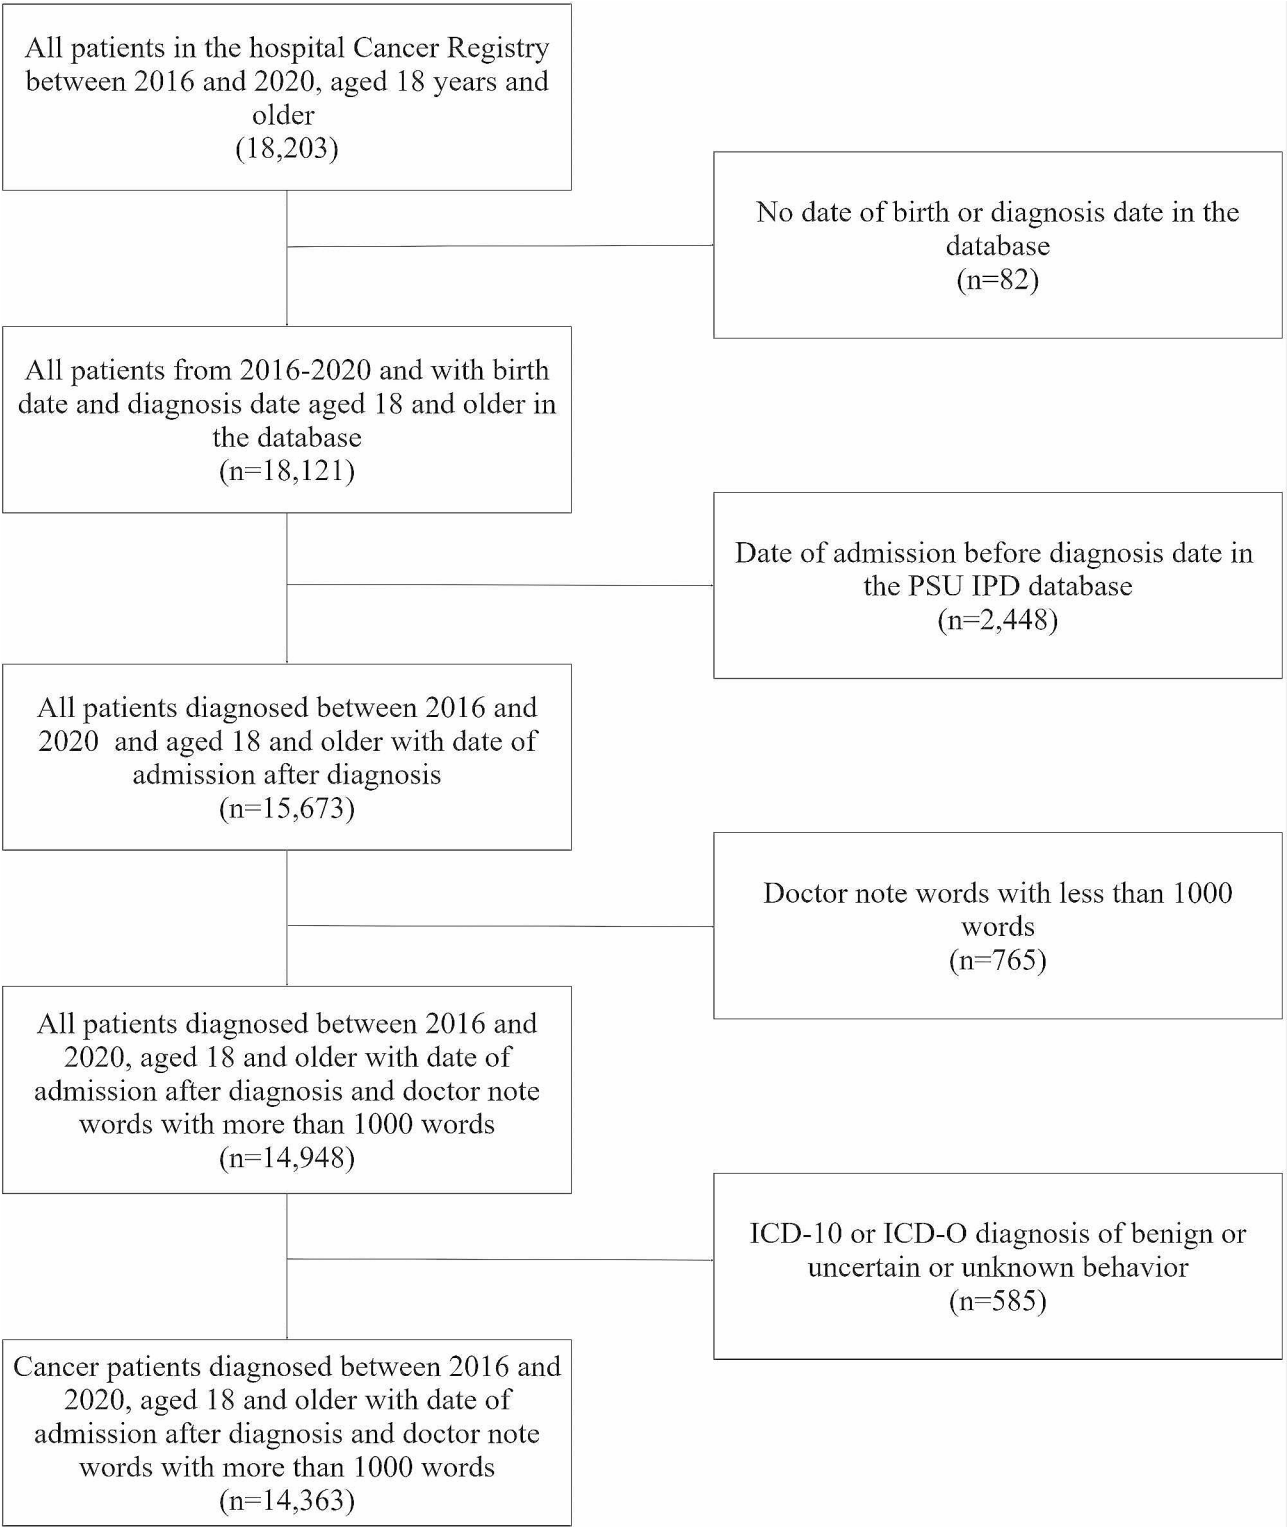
All patients in the hospital Cancer Registry between 2016 and 2020, aged 18 years and older
(18,203)

No date of birth or diagnosis date in the database
(n=82)

All patients from 2016-2020 and with birth date and diagnosis date aged 18 and older in the database
(n=18,121)

Date of admission before diagnosis date in the PSU IPD database
(n=2,448)

All patients diagnosed between 2016 and 2020 and aged 18 and older with date of admission after diagnosis
(n=15,673)

Doctor note words with less than 1000 words
(n=765)

All patients diagnosed between 2016 and 2020, aged 18 and older with date of admission after diagnosis and doctor note words with more than 1000 words
(n=14,948)

ICD-10 or ICD-O diagnosis of benign or uncertain or unknown behavior
(n=585)

Cancer patients diagnosed between 2016 and 2020, aged 18 and older with date of admission after diagnosis and doctor note words with more than 1000 words
(n=14,363)